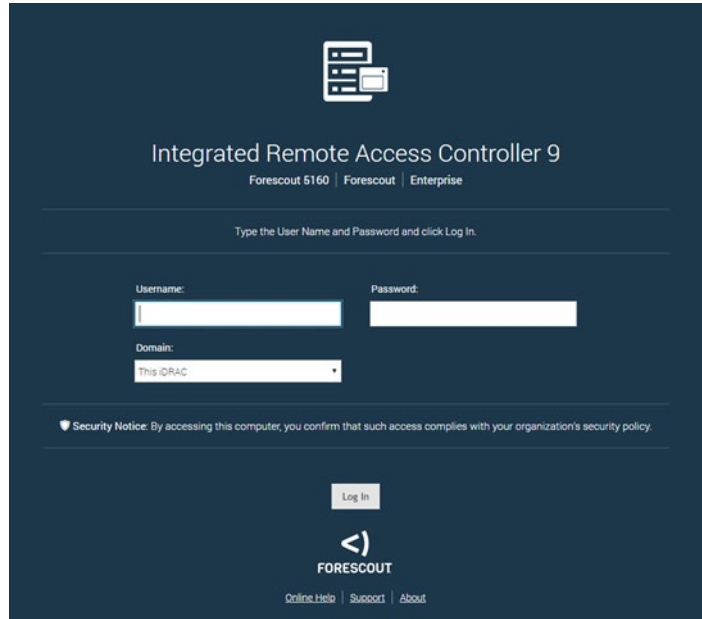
Integrated Remote Access Controller 9
Forescout 5160 | Forescout | Enterprise

Type the User Name and Password and click Log In.

Username:
Password:

Domain:
This iDRAC

Security Notice: By accessing this computer, you confirm that such access complies with your organization's security policy.

Log In

<)
FORESCOUT

Online Help | Support | About